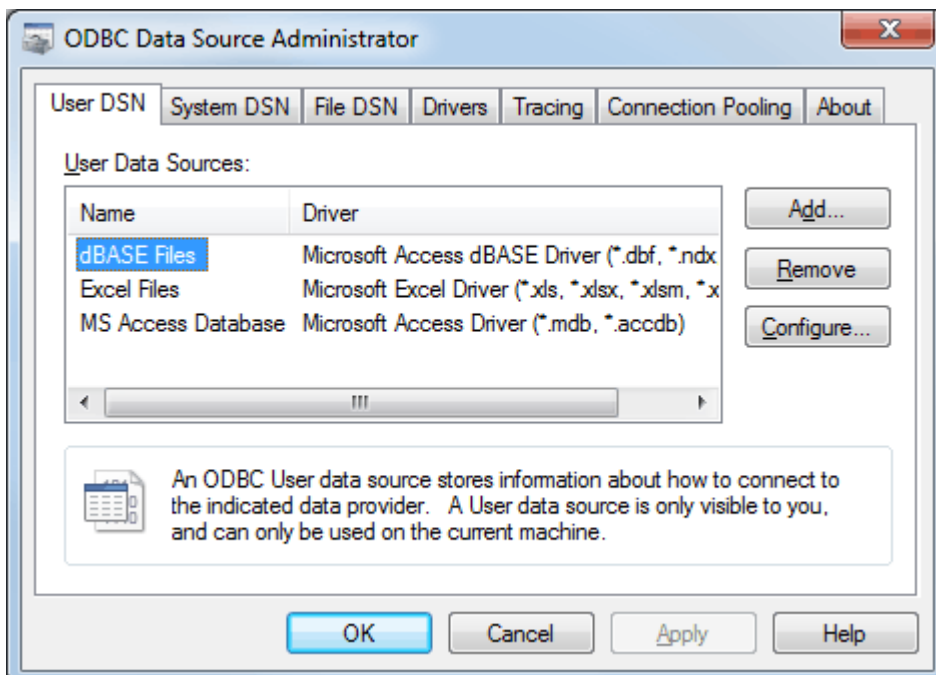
ODBC Data Source Administrator

X

User DSN | System DSN | File DSN | Drivers | Tracing | Connection Pooling | About

User Data Sources:

| Name | Driver |
|---|---|
| dBASE Files | Microsoft Access dBASE Driver (*.dbf, *.ndx |
| Excel Files | Microsoft Excel Driver (*.xls, *.xlsx, *.xlsm, *.x |
| MS Access Database | Microsoft Access Driver (*.mdb, *.accdb) |

Add...

Remove

Configure...

An ODBC User data source stores information about how to connect to the indicated data provider. A User data source is only visible to you, and can only be used on the current machine.

OK

Cancel

Apply

Help